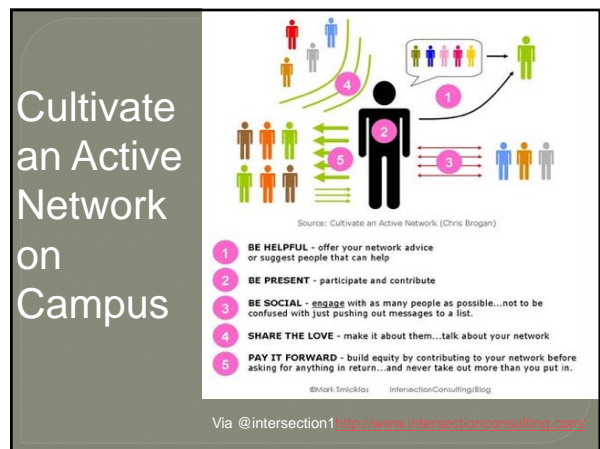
Cultivate an Active Network on Campus

4

1

2

5

3

Source: Cultivate an Active Network (Chris Brogan)

1 BE HELPFUL - offer your network advice or suggest people that can help

2 BE PRESENT - participate and contribute

3 BE SOCIAL - engage with as many people as possible...not to be confused with just pushing out messages to a list.

4 SHARE THE LOVE - make it about them...talk about your network

5 PAY IT FORWARD - build equity by contributing to your network before asking for anything in return...and never take out more than you put in.

©Mark Smiciklas IntersectionConsulting/Blog

Via @intersection1 http://www.intersectionconsulting.com/